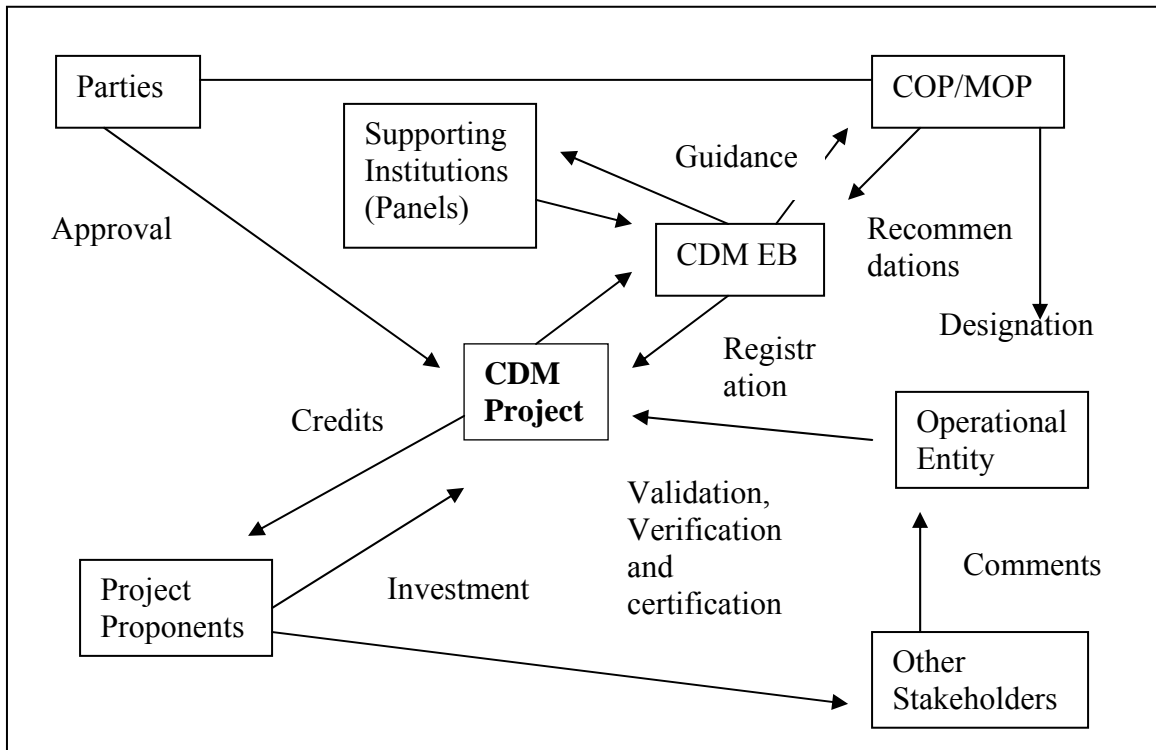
Parties

COP/MOP

Supporting Institutions (Panels)

Guidance

Approval

CDM EB

Recommen dations

Designation

CDM Project

Registr ation

Credits

Operational Entity

Validation, Verification and certification

Comments

Project Proponents

Investment

Other Stakeholders